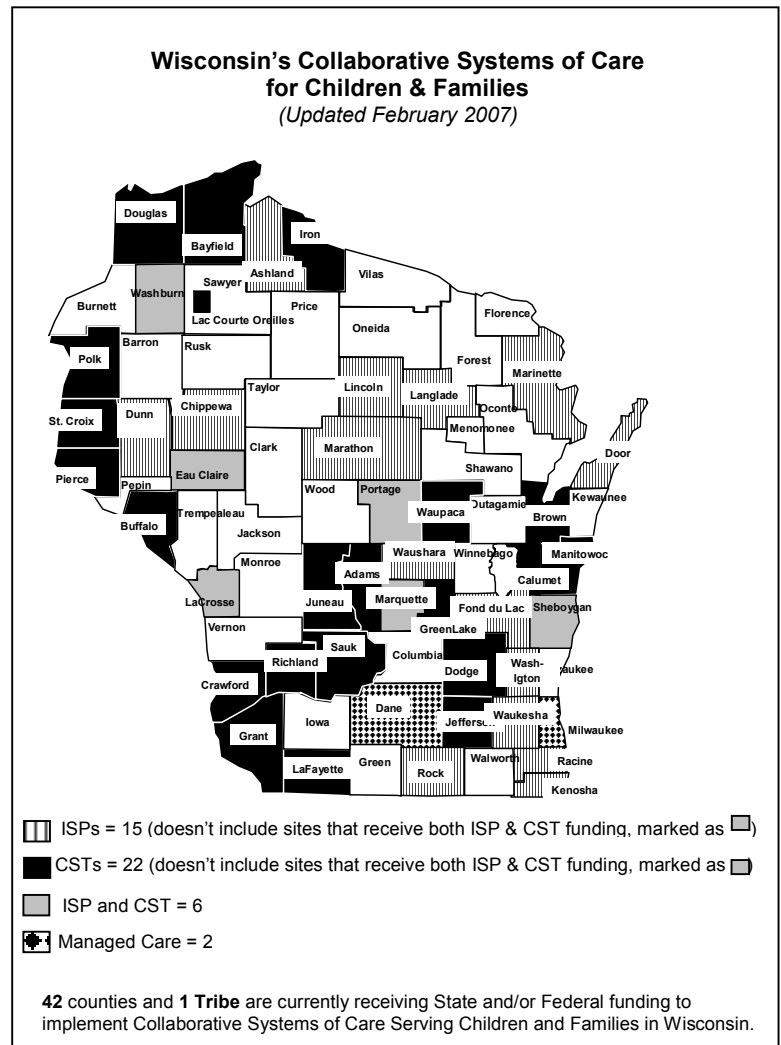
**Wisconsin's Collaborative Systems of Care for Children & Families**
*(Updated February 2007)*

Douglas
Bayfield
Iron
Ashland
Vilas
Sawyer
Burnett
Washburn
Lac Courte Oreilles
Price
Oneida
Florence
Polk
Barron
Rusk
Forest
Marinette
Lincoln
Langlade
Taylor
St. Croix
Dunn
Chippewa
Oconto
Menomonee
Clark
Marathon
Door
Shawano
Pierce
Pepin
Eau Claire
Kewaunee
Wood
Portage
Waupaca
Outagamie
Brown
Trempealeau
Buffalo
Jackson
Manitowoc
Waushara
Winnebago
Monroe
Adams
Calumet
LaCrosse
Juneau
Marquette
Fond du Lac
Sheboygan
Vernon
GreenLake
Sauk
Columbia
Richland
Dodge
Wash-igton
aukee
Crawford
Dane
Iowa
Jefferso...
Waukesha
Milwaukee
Grant
LaFayette
Green
Rock
Walworth
Racine
Kenosha

ISPs = 15 (doesn't include sites that receive both ISP & CST funding, marked as )

CSTs = 22 (doesn't include sites that receive both ISP & CST funding, marked as )

ISP and CST = 6

Managed Care = 2

**42** counties and **1 Tribe** are currently receiving State and/or Federal funding to implement Collaborative Systems of Care Serving Children and Families in Wisconsin.